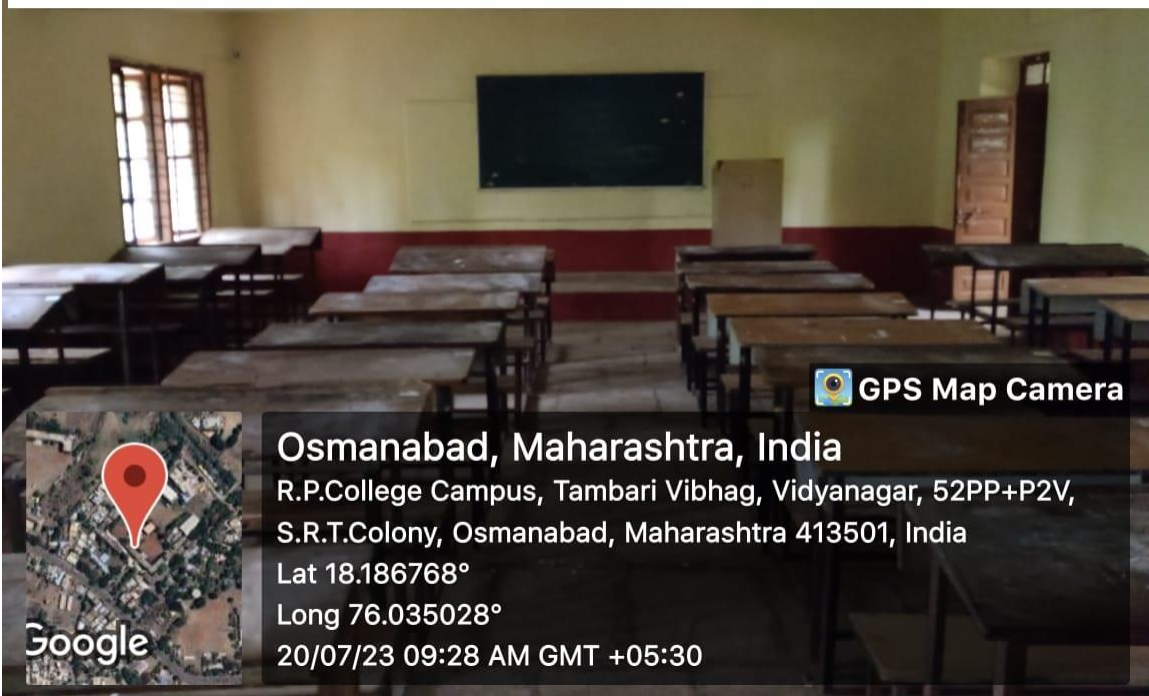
GPS Map Camera

Osmanabad, Maharashtra, India
R.P.College Campus, Tambari Vibhag, Vidyanagar, 52PP+P2V, S.R.T.Colony, Osmanabad, Maharashtra 413501, India
Lat 18.186768°
Long 76.035028°
20/07/23 09:28 AM GMT +05:30

Google